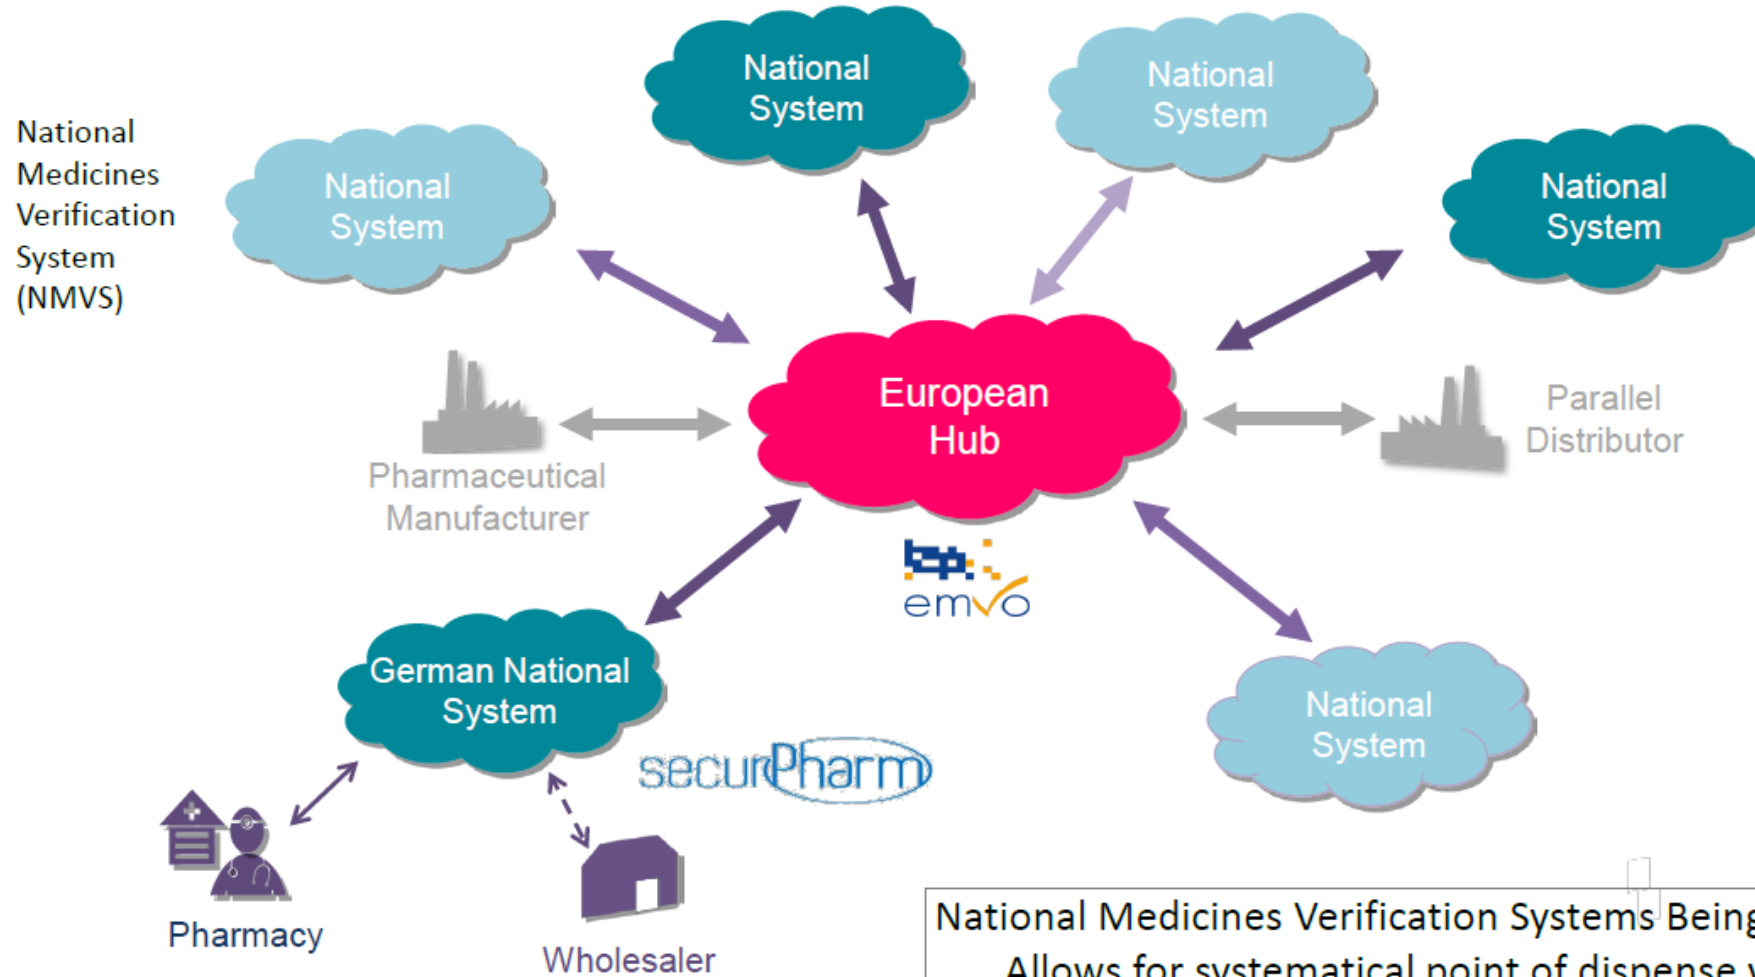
National Medicines Verification System (NMVS)

National System

National System

National System

National System

European Hub

Pharmaceutical Manufacturer

Parallel Distributor

emvo

German National System

securPharm

National System

Pharmacy

Wholesaler

National Medicines Verification Systems Being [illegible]
Allows for systematical point of dispense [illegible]